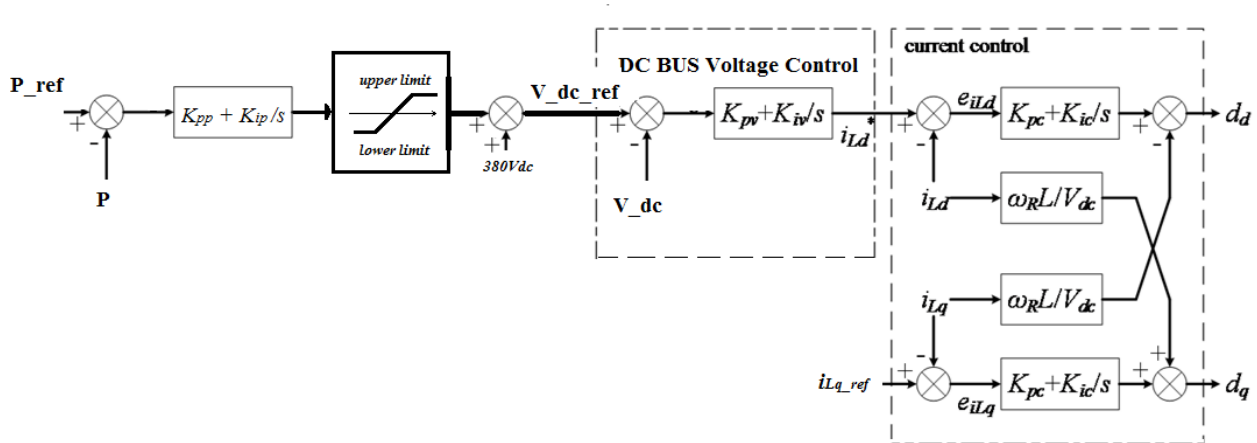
P_ref
+
-
P
$K_{pp} + K_{ip}/s$
upper limit
lower limit
+
+
380Vdc
V_dc_ref
DC BUS Voltage Control
+
-
V_dc
$K_{pv}+K_{iv}/s$
$i_{Ld}^*$
current control
+
-
$e_{iLd}$
$K_{pc}+K_{ic}/s$
+
-
$d_d$
$i_{Ld}$
$\omega_R L/V_{dc}$
$i_{Lq}$
$\omega_R L/V_{dc}$
-
+
$i_{Lq\_ref}$
$e_{iLq}$
$K_{pc}+K_{ic}/s$
+
+
$d_q$